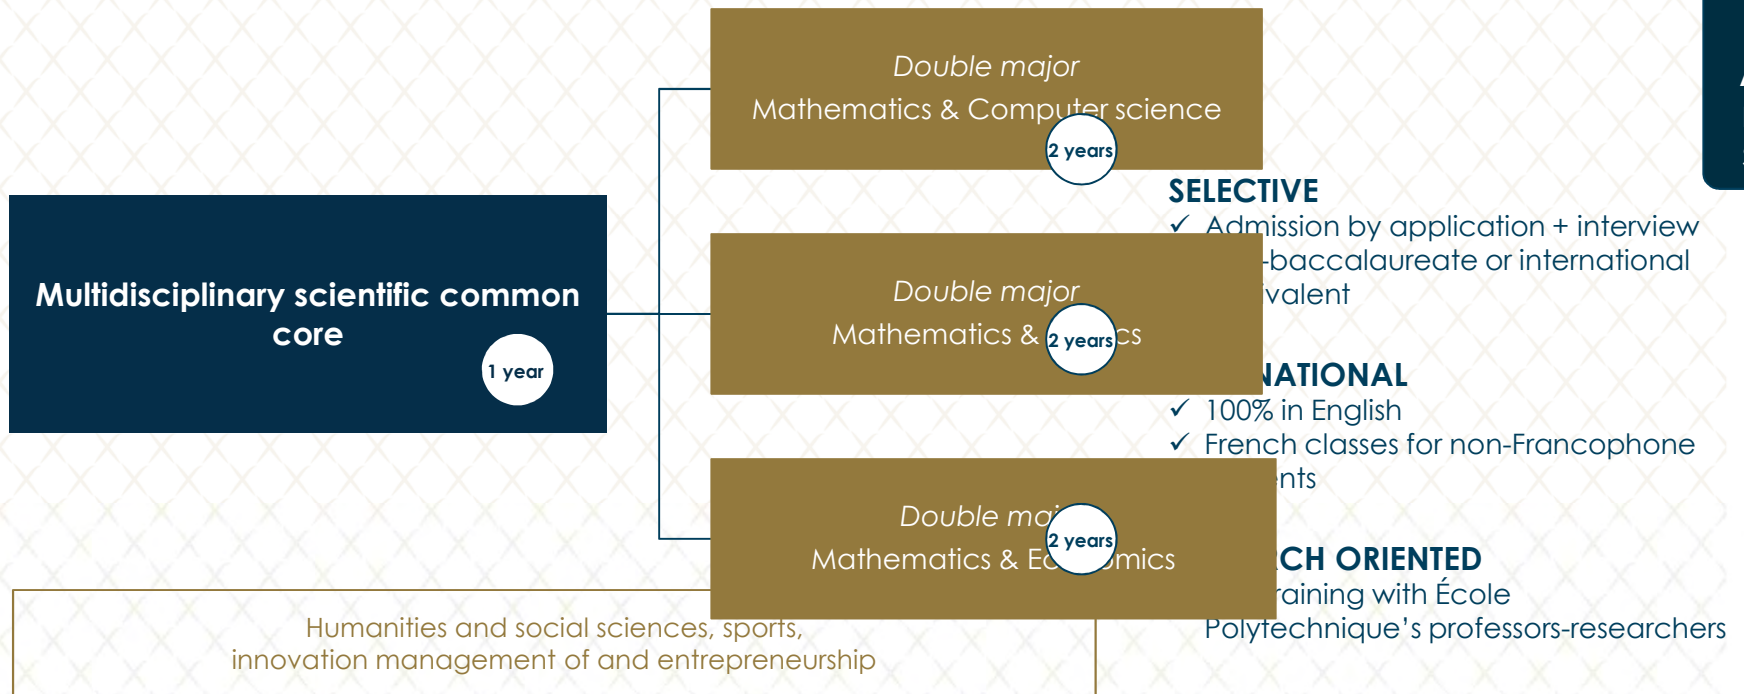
Double major
Mathematics & Computer science
2 years

SELECTIVE
✓ Admission by application + interview
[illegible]-baccalaureate or international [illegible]valent

Multidisciplinary scientific common core
1 year

Double major
Mathematics & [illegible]cs
2 years

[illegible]NATIONAL
✓ 100% in English
✓ French classes for non-Francophone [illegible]nts

Double ma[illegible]
Mathematics & Ec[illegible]mics
2 years

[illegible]CH ORIENTED
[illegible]raining with École Polytechnique's professors-researchers

Humanities and social sciences, sports,
innovation management of and entrepreneurship